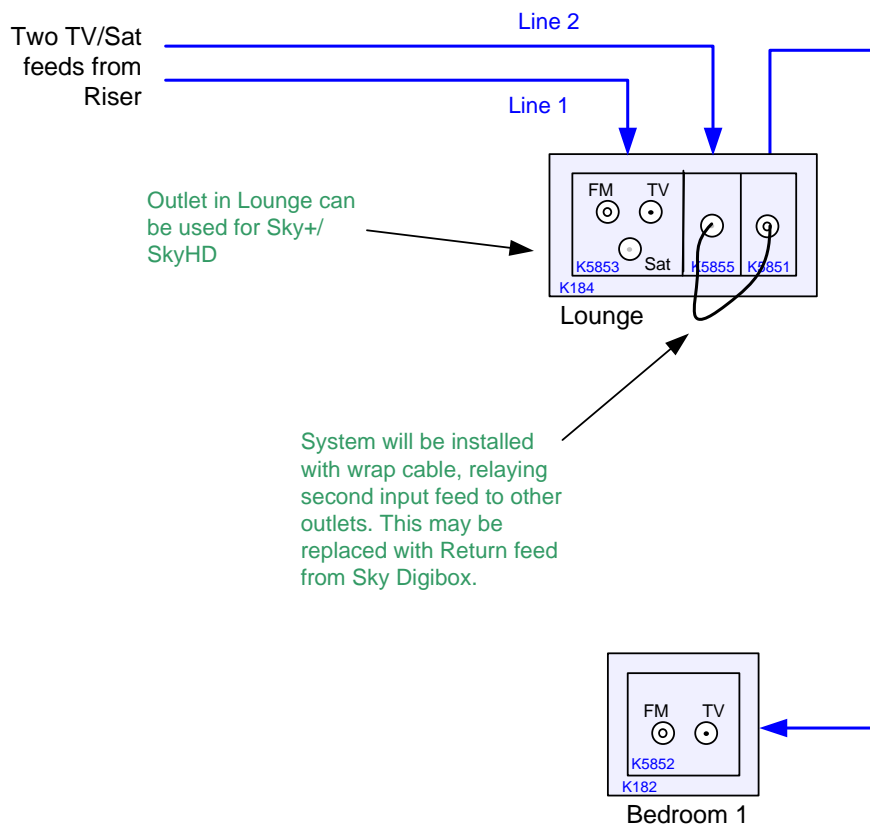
Two TV/Sat feeds from Riser

Line 2

Line 1

Outlet in Lounge can be used for Sky+/ SkyHD

FM TV

Sat

K5853 K5855 K5851

K184

Lounge

System will be installed with wrap cable, relaying second input feed to other outlets. This may be replaced with Return feed from Sky Digibox.

FM TV

K5852

K182

Bedroom 1